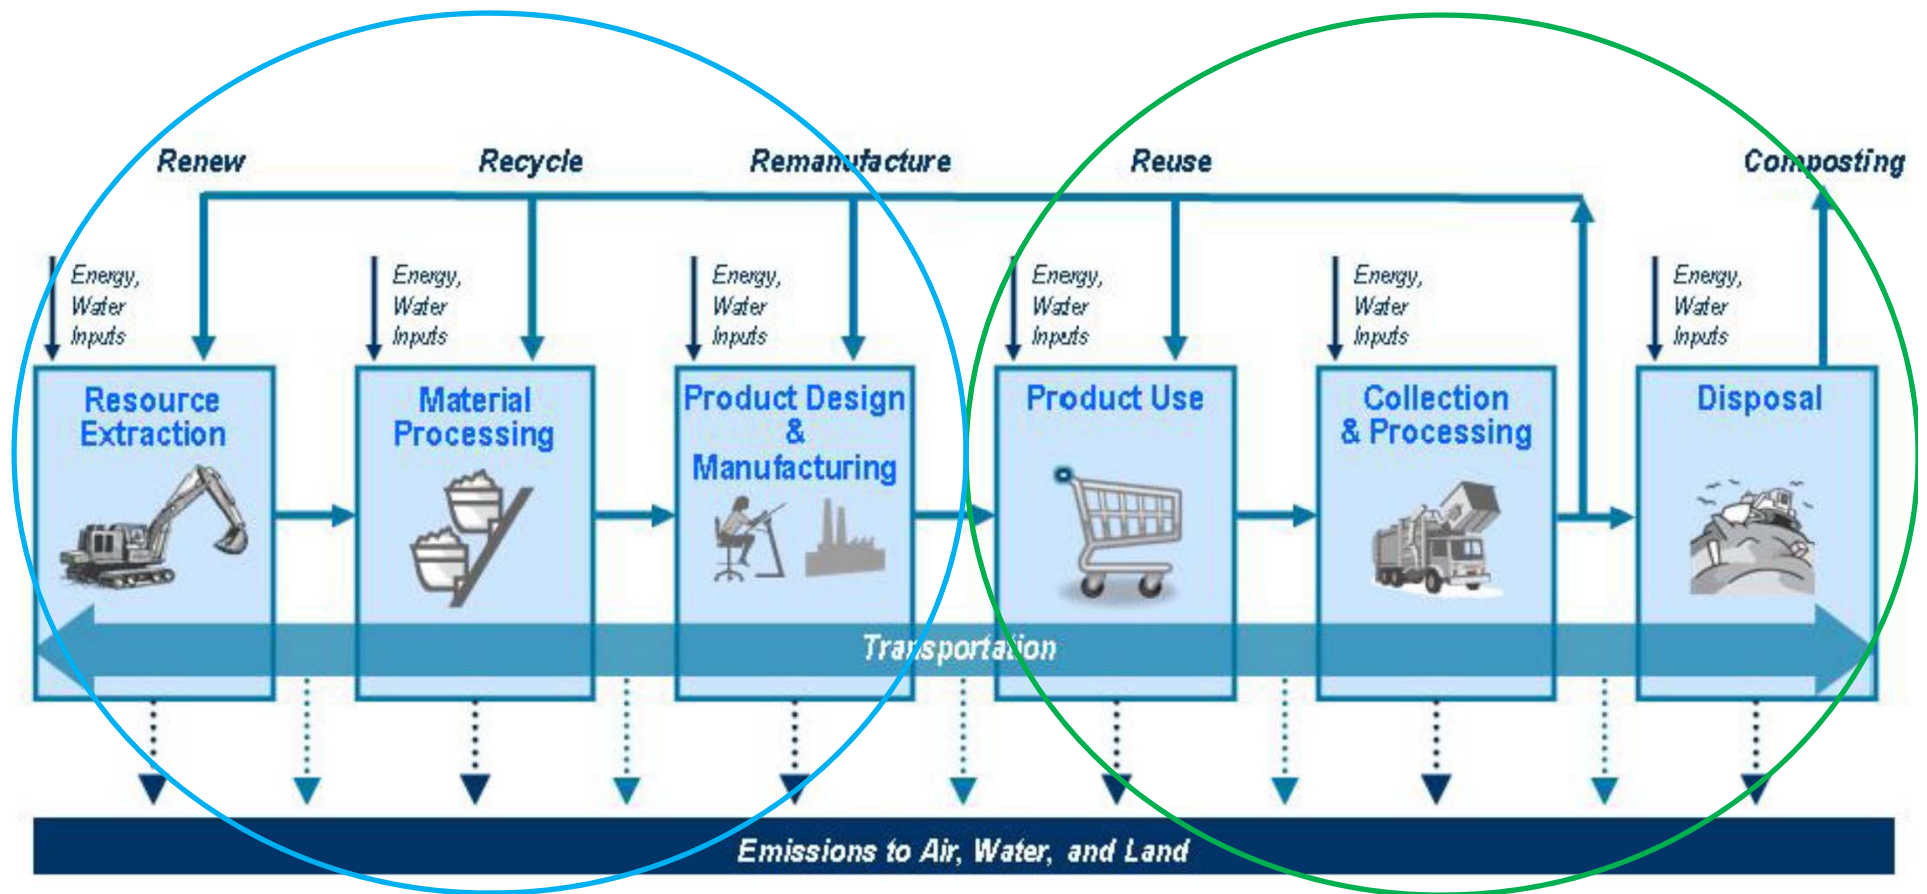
Renew

Recycle

Remanufacture

Reuse

Composting

Energy, Water Inputs

Resource Extraction

Energy, Water Inputs

Material Processing

Energy, Water Inputs

Product Design & Manufacturing

Energy, Water Inputs

Product Use

Energy, Water Inputs

Collection & Processing

Energy, Water Inputs

Disposal

Transportation

Emissions to Air, Water, and Land